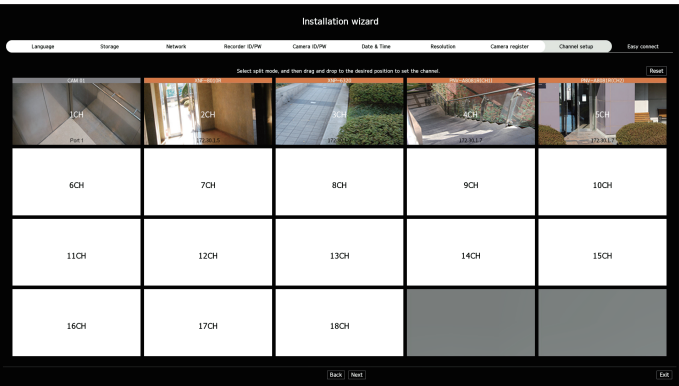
Installation wizard

Language Storage Network Recorder ID/PW Camera ID/PW Date & Time Resolution Camera register Channel setup Easy connect

Select split mode, and then drag and drop to the desired position to set the channel.

Reset

CAM 01
1CH
Port 1

XNF-8010R
2CH
172.30.1.5

XNP-6370H
3CH
172.30.1.6

PNV-A8081R(CH1)
4CH
172.30.1.7

PNV-A8081R(CH2)
5CH
172.30.1.7

6CH

7CH

8CH

9CH

10CH

11CH

12CH

13CH

14CH

15CH

16CH

17CH

18CH

Back Next

Exit